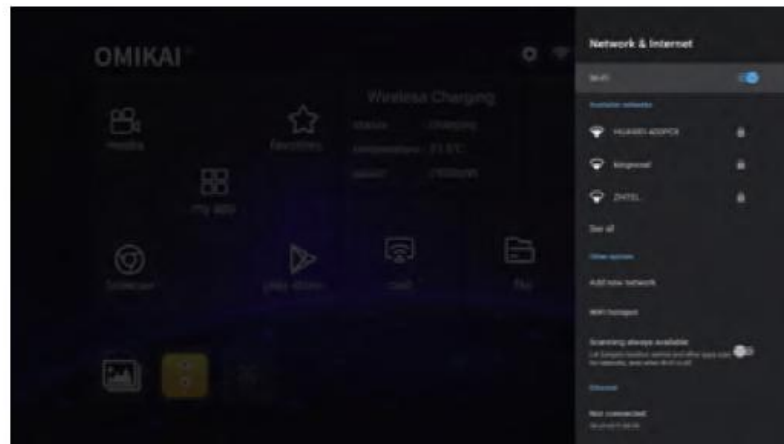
OMIKAI

Wireless Charging

Status Charging

temperature 31.5°C

speed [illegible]

Media

Favorites

my app

Chrome

play store

cast

file

Network & Internet

Wi-Fi

Available networks

HUAWEI-ADDFC8

Kingsmart

ZHTEL

See all

Other options

Add new network

WiFi hotspot

Scanning always available

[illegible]

Ethernet

Not connected

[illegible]